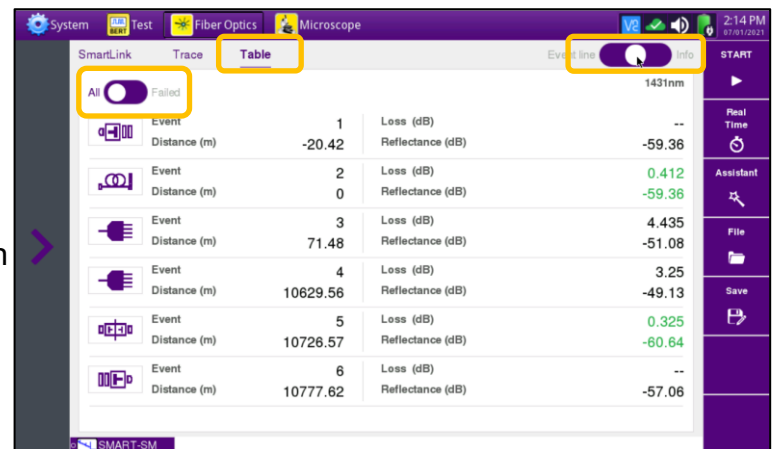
System | BERT Test | Fiber Optics | Microscope

2:14 PM
07/01/2021

SmartLink | Trace | Table

Event line | Info

All | Failed

1431nm

| Event | 1 | Loss (dB) | -- |
|---|---|---|---|
| Distance (m) | -20.42 | Reflectance (dB) | -59.36 |
| Event | 2 | Loss (dB) | 0.412 |
| Distance (m) | 0 | Reflectance (dB) | -59.36 |
| Event | 3 | Loss (dB) | 4.435 |
| Distance (m) | 71.48 | Reflectance (dB) | -51.08 |
| Event | 4 | Loss (dB) | 3.25 |
| Distance (m) | 10629.56 | Reflectance (dB) | -49.13 |
| Event | 5 | Loss (dB) | 0.325 |
| Distance (m) | 10726.57 | Reflectance (dB) | -60.64 |
| Event | 6 | Loss (dB) | -- |
| Distance (m) | 10777.62 | Reflectance (dB) | -57.06 |

START

Real Time

Assistant

File

Save

SMART-SM

n